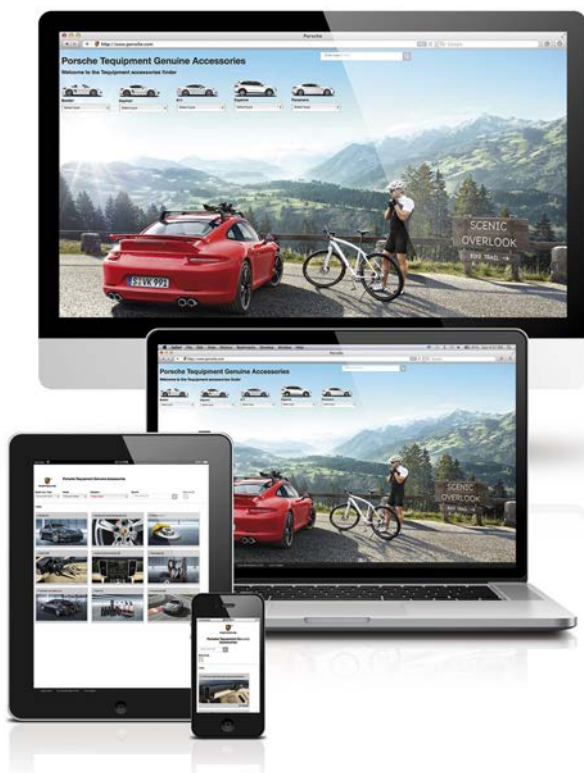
Porsche

http://www.porsche.com

Porsche Tequipment Genuine Accessories

Welcome to the Tequipment accessories finder

Boxster

Cayman

911

Cayenne

Panamera

S-VK 992

SCENIC OVERLOOK

Porsche

Porsche Tequipment Genuine Accessories

Welcome to the Tequipment accessories finder

Boxster

Cayman

911

Cayenne

Panamera

SCENIC OVERLOOK

Porsche Tequipment Genuine Accessories

Porsche Tequipment Genuine Accessories